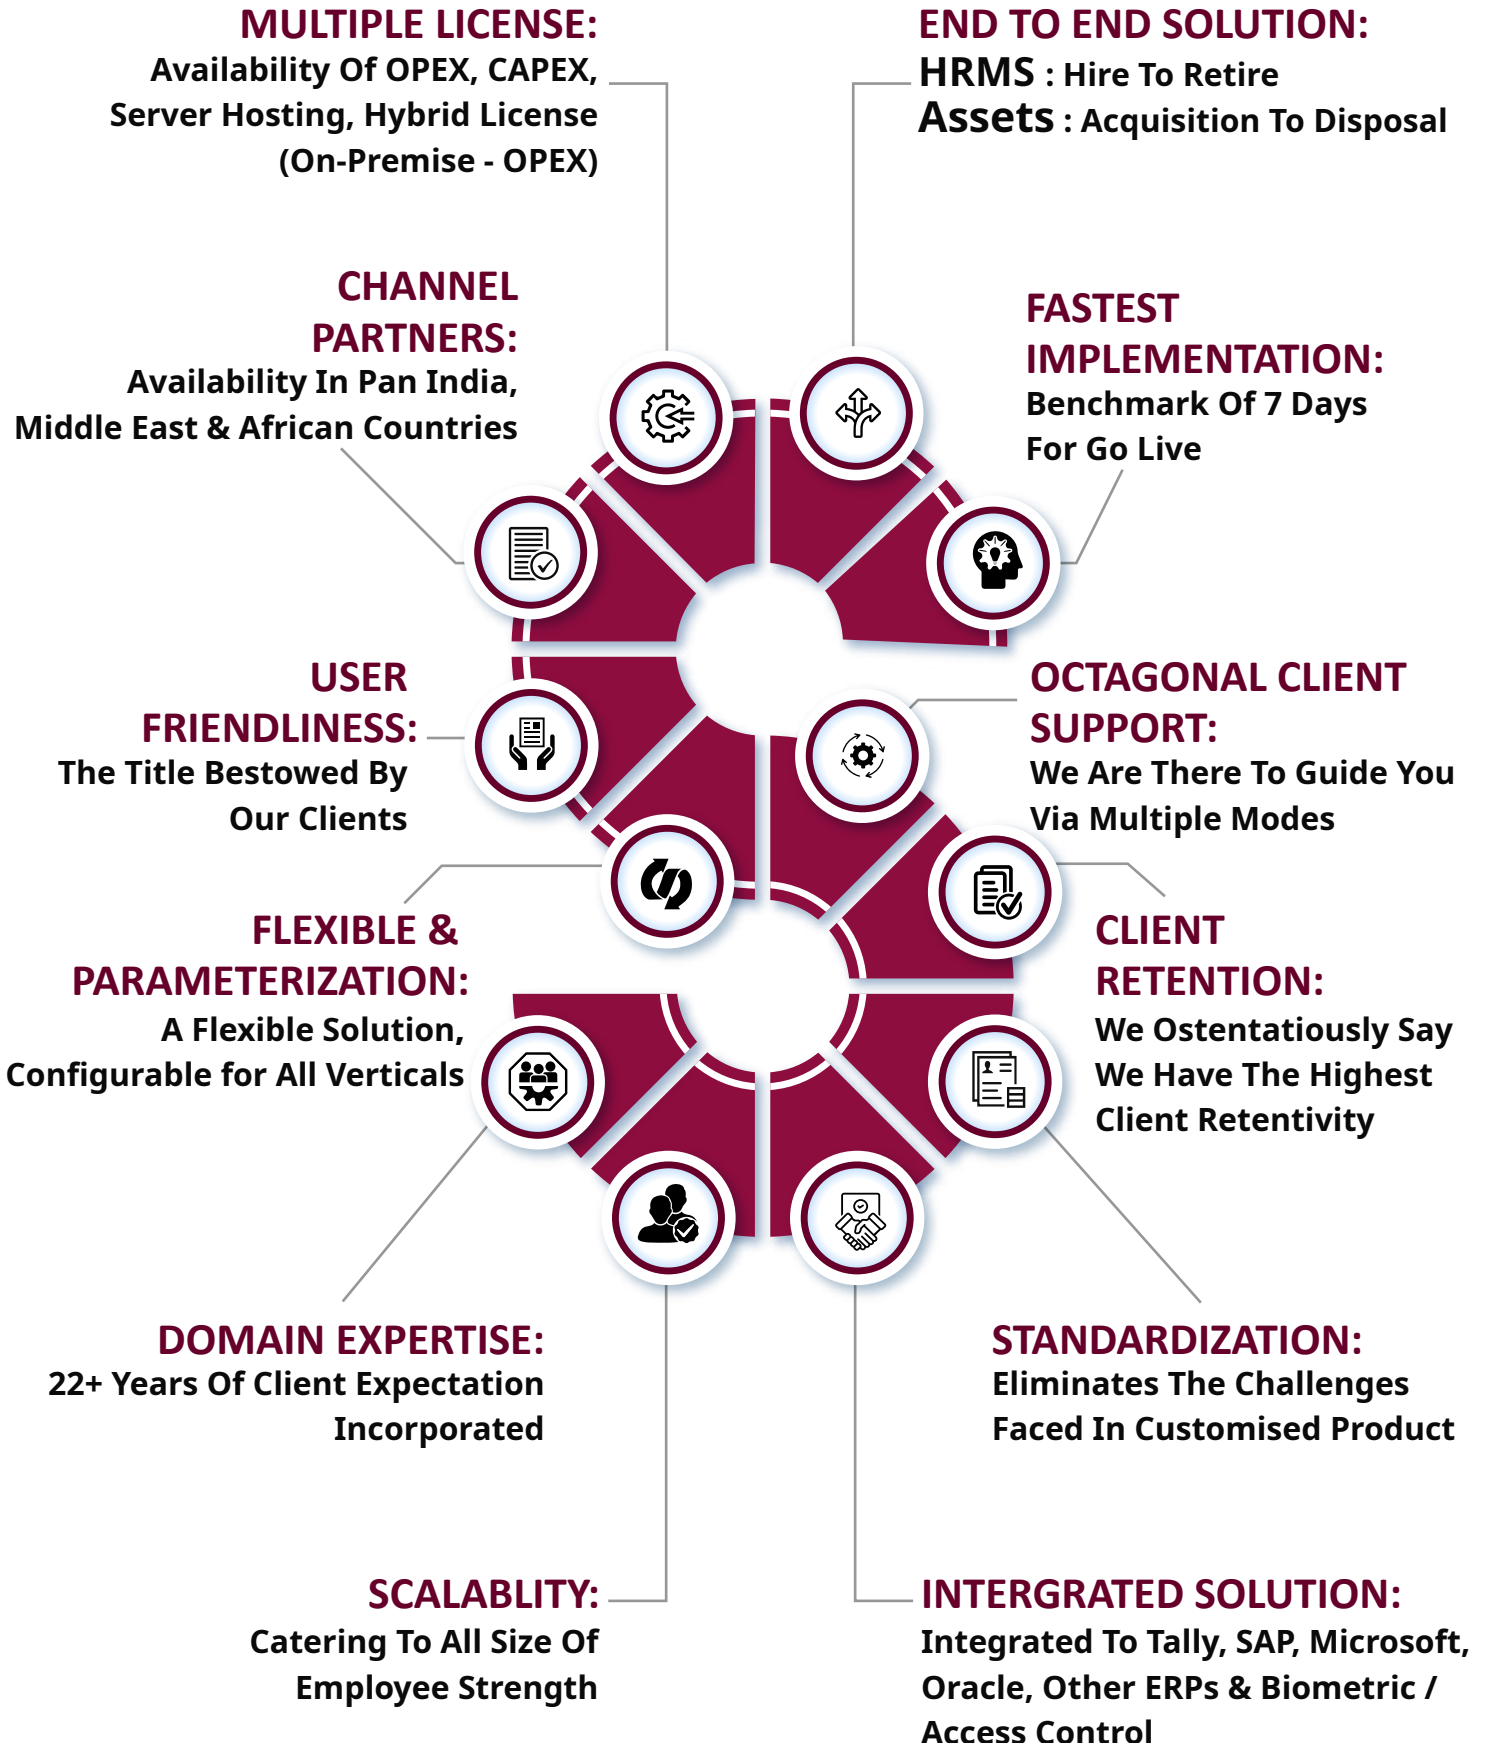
MULTIPLE LICENSE:
Availability Of OPEX, CAPEX, Server Hosting, Hybrid License (On-Premise - OPEX)

END TO END SOLUTION:
HRMS : Hire To Retire
Assets : Acquisition To Disposal

CHANNEL PARTNERS:
Availability In Pan India, Middle East & African Countries

FASTEST IMPLEMENTATION:
Benchmark Of 7 Days For Go Live

USER FRIENDLINESS:
The Title Bestowed By Our Clients

OCTAGONAL CLIENT SUPPORT:
We Are There To Guide You Via Multiple Modes

FLEXIBLE & PARAMETERIZATION:
A Flexible Solution, Configurable for All Verticals

CLIENT RETENTION:
We Ostentatiously Say We Have The Highest Client Retentivity

DOMAIN EXPERTISE:
22+ Years Of Client Expectation Incorporated

STANDARDIZATION:
Eliminates The Challenges Faced In Customised Product

SCALABLITY:
Catering To All Size Of Employee Strength

INTERGRATED SOLUTION:
Integrated To Tally, SAP, Microsoft, Oracle, Other ERPs & Biometric / Access Control